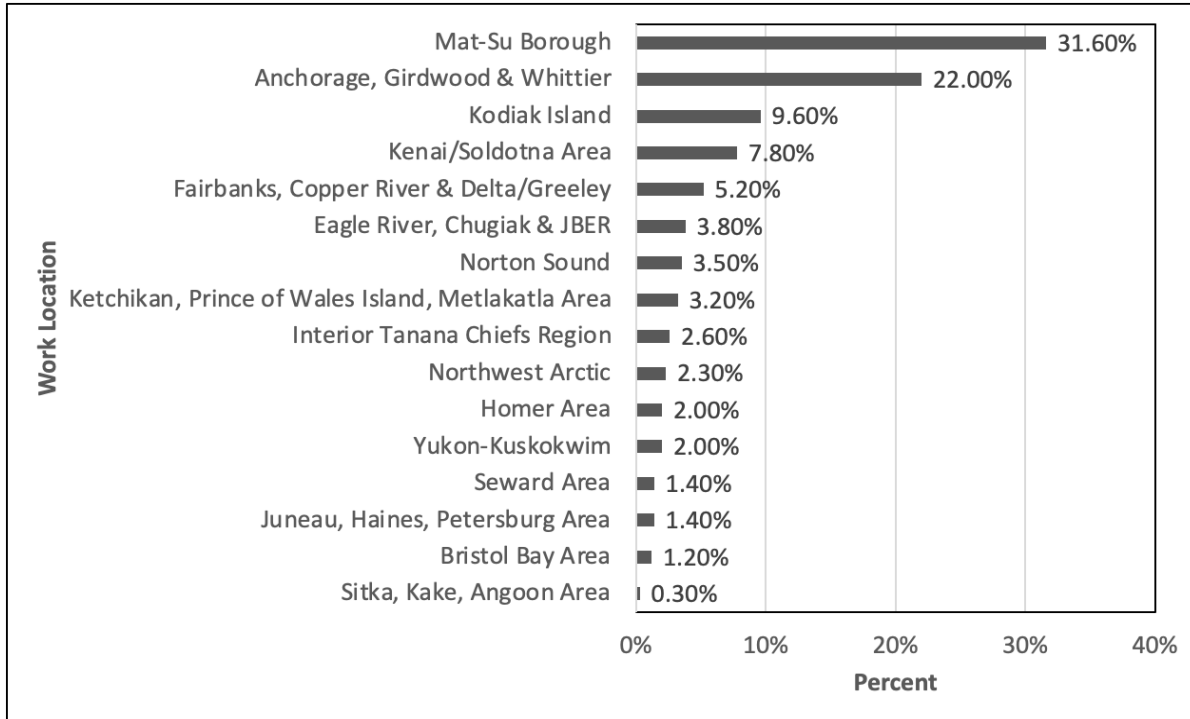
Work Location

Mat-Su Borough 31.60%
Anchorage, Girdwood & Whittier 22.00%
Kodiak Island 9.60%
Kenai/Soldotna Area 7.80%
Fairbanks, Copper River & Delta/Greeley 5.20%
Eagle River, Chugiak & JBER 3.80%
Norton Sound 3.50%
Ketchikan, Prince of Wales Island, Metlakatla Area 3.20%
Interior Tanana Chiefs Region 2.60%
Northwest Arctic 2.30%
Homer Area 2.00%
Yukon-Kuskokwim 2.00%
Seward Area 1.40%
Juneau, Haines, Petersburg Area 1.40%
Bristol Bay Area 1.20%
Sitka, Kake, Angoon Area 0.30%

0% 10% 20% 30% 40%

Percent